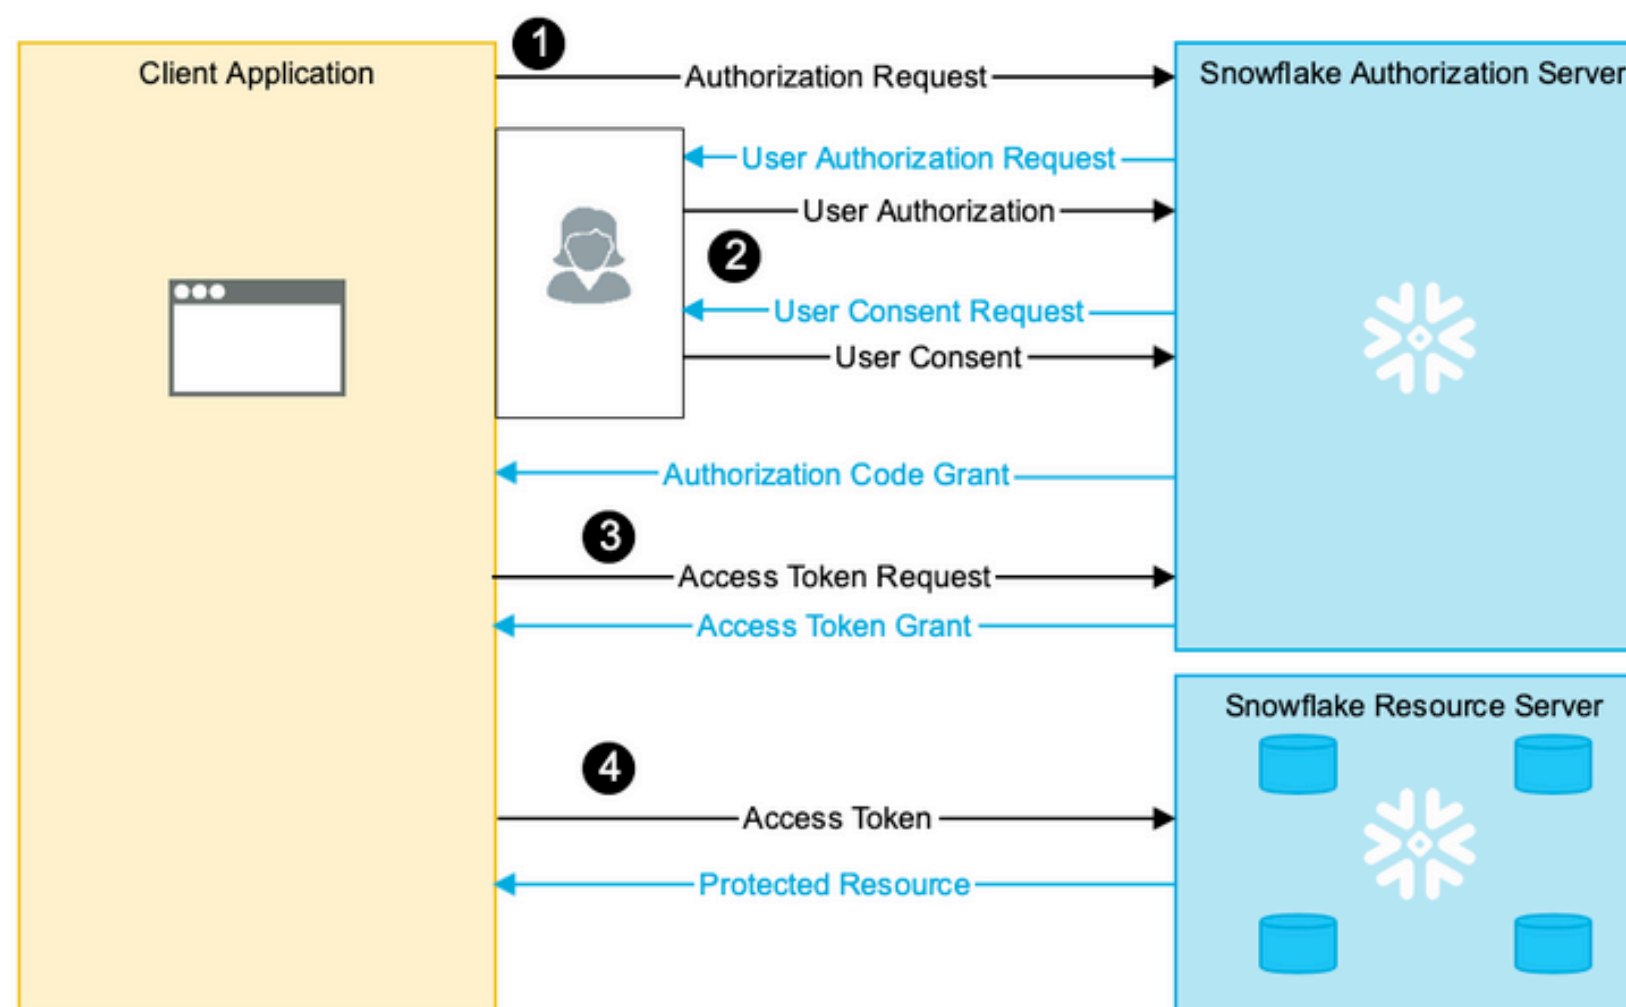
Client Application

1

Authorization Request

Snowflake Authorization Server

User Authorization Request

User Authorization

2

User Consent Request

User Consent

Authorization Code Grant

3

Access Token Request

Access Token Grant

Snowflake Resource Server

4

Access Token

Protected Resource